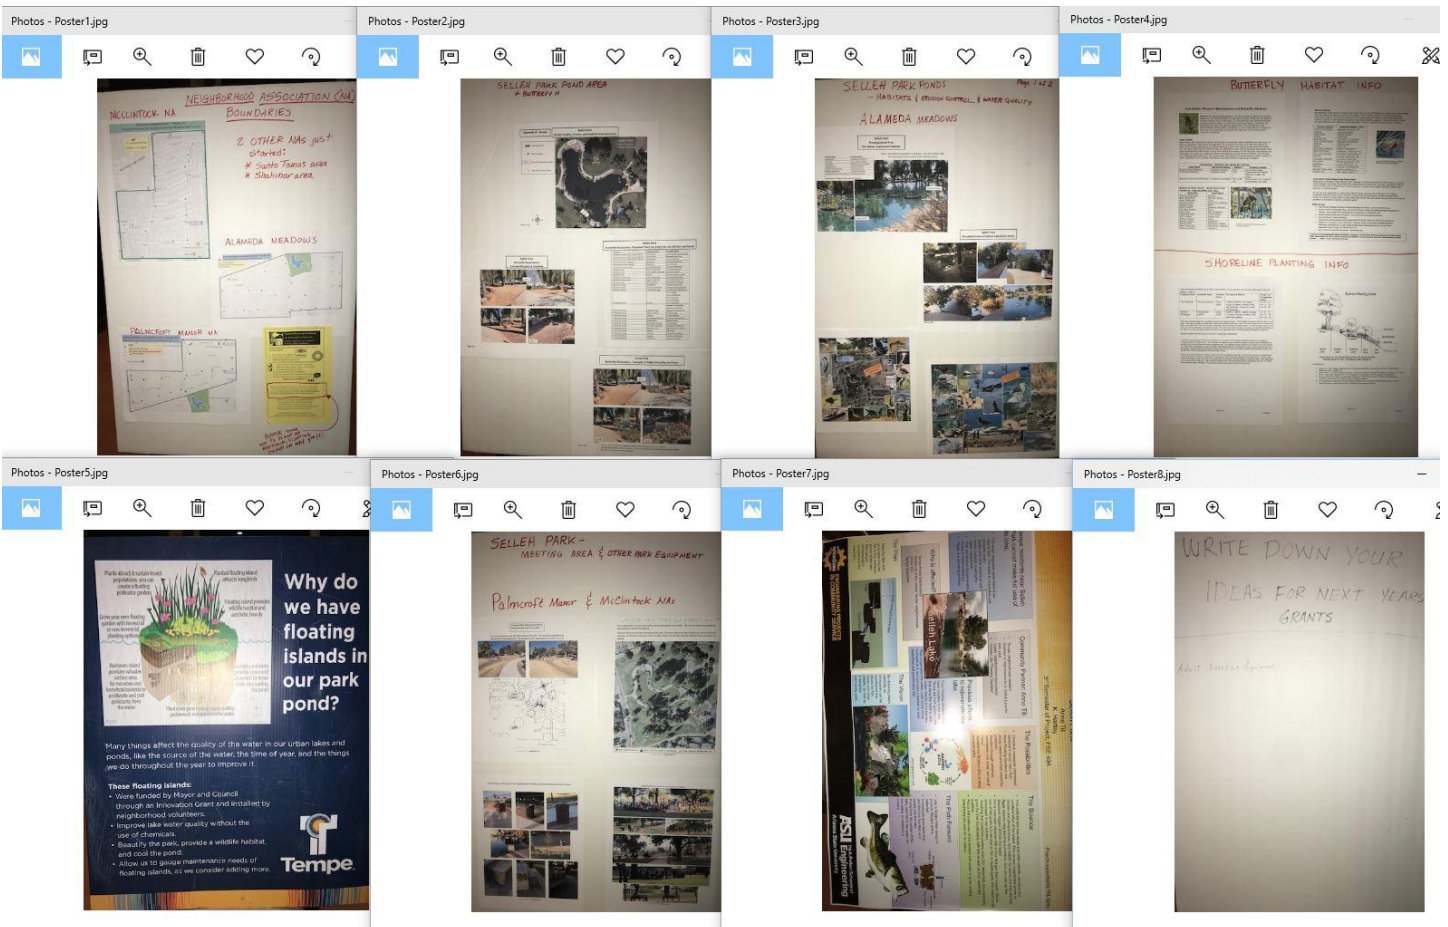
Photos - Poster1.jpg

McCLINTOCK NA

NEIGHBORHOOD ASSOCIATION (NA) BOUNDARIES

2 OTHER NAs just started:
* Santo Tomas area
* Shalimar area

ALAMEDA MEADOWS

PALMCROFT MANOR NA

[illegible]

Photos - Poster2.jpg

SELLEH PARK POND AREA
+ BUTTERFLY

Photos - Poster3.jpg

SELLEH PARK PONDS
— HABITATS & EROSION CONTROL & WATER QUALITY

ALAMEDA MEADOWS

Page 1 of 2

Photos - Poster4.jpg

BUTTERFLY HABITAT INFO

SHORELINE PLANTING INFO

Photos - Poster5.jpg

Why do we have floating islands in our park pond?

Many things affect the quality of the water in our urban lakes and ponds, like the source of the water, the time of year, and the things we do throughout the year to improve it.

These floating islands:
• Were funded by Mayor and Council through an Innovation Grant and installed by neighborhood volunteers.
• Improve lake water quality without the use of chemicals.
• Beautify the park, provide a wildlife habitat, and cool the pond.
• Allow us to gauge maintenance needs of floating islands, as we consider adding more.

Tempe

Photos - Poster6.jpg

SELLEH PARK - MEETING AREA & OTHER PARK EQUIPMENT

Palmcroft Manor & McClintock NAs

Photos - Poster7.jpg

Selleh Lake

ASU Engineering

Photos - Poster8.jpg

WRITE DOWN YOUR IDEAS FOR NEXT YEARS GRANTS

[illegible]